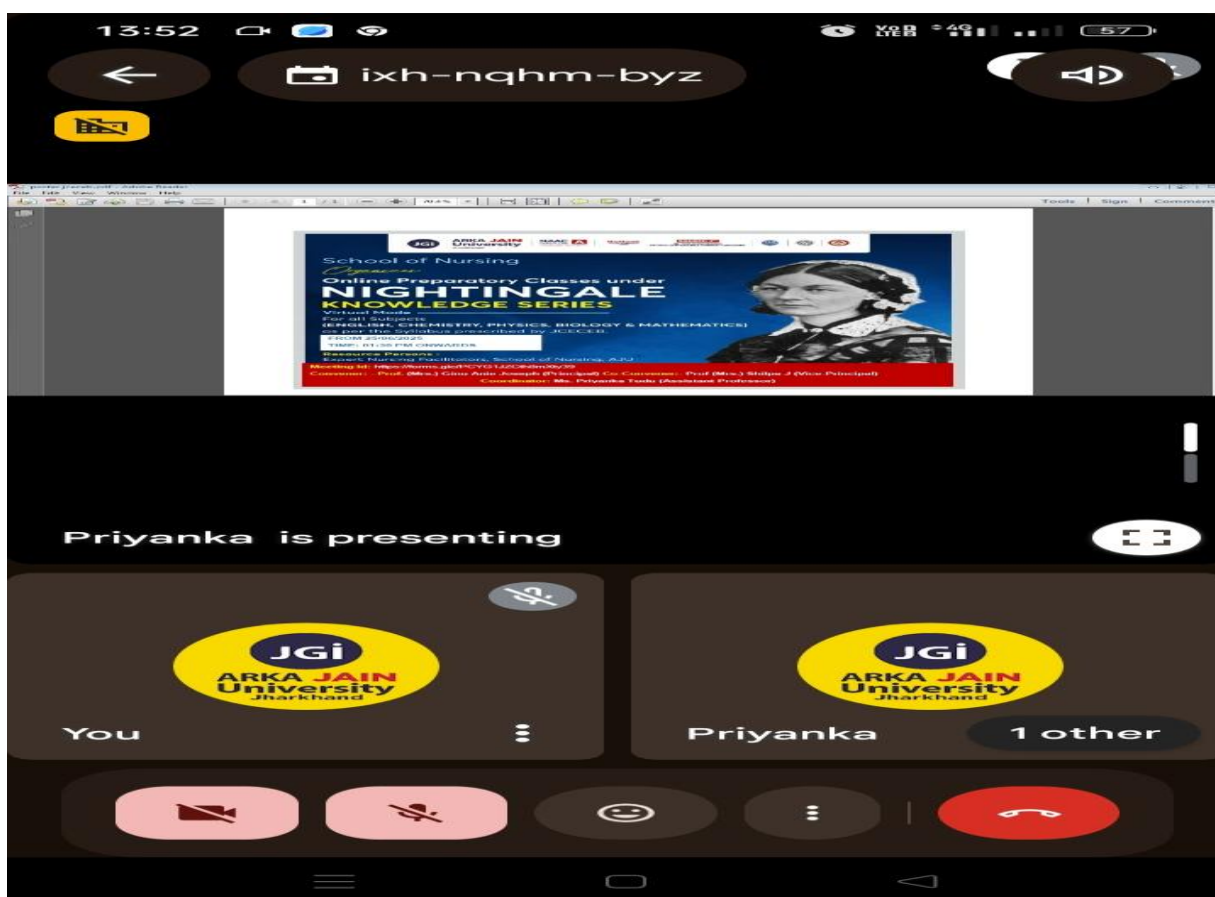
13:52

57

ixh-nqhm-byz

File Edit View Window Help

Tools | Sign | Comment

JGi ARKA JAIN University NAAC A

School of Nursing

Organises

Online Preparatory Classes under

NIGHTINGALE

KNOWLEDGE SERIES

Virtual Mode

For all Subjects

(ENGLISH, CHEMISTRY, PHYSICS, BIOLOGY & MATHEMATICS)

as per the Syllabus prescribed by JCECEB.

FROM 25/06/2025

TIME: 01:55 PM ONWARDS

Resource Persons:

Expert Nursing Facilitators, School of Nursing, AJU

Meeting Id: https://forms.gle/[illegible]

Convener: Prof. (Mrs.) Ginu Anie Joseph (Principal) Co Convener: Prof (Mrs.) Shilpa J (Vice Principal)

Coordinator: Ms. Priyanka Tudu (Assistant Professor)

Priyanka is presenting

JGi ARKA JAIN University Jharkhand

You

JGi ARKA JAIN University Jharkhand

Priyanka

1 other